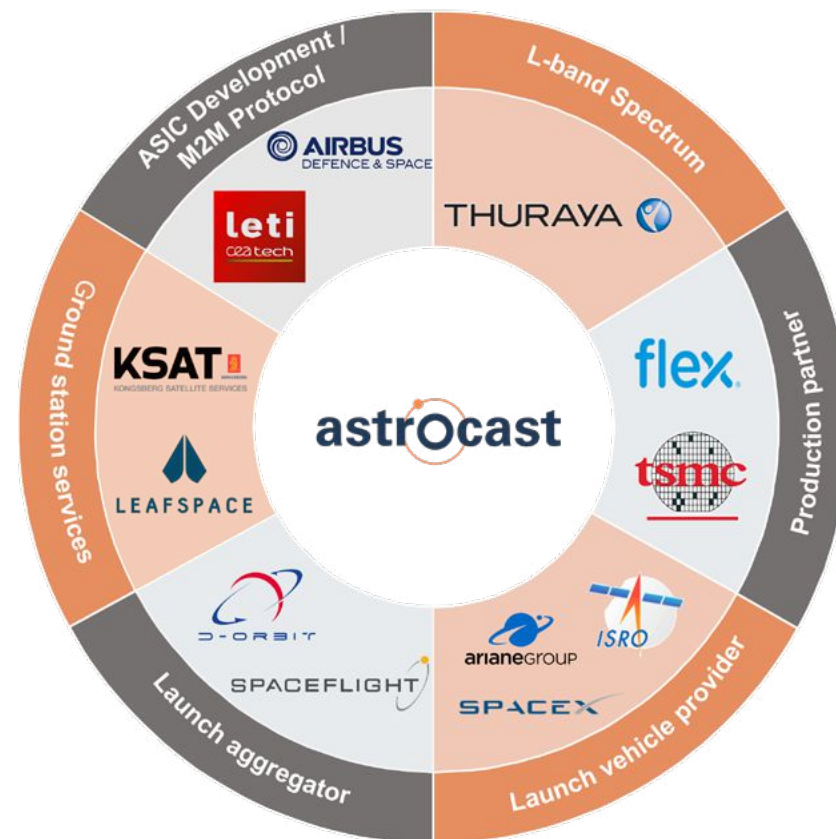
ASIC Development / M2M Protocol

AIRBUS DEFENCE & SPACE

leti cea tech

L-band Spectrum

THURAYA

Production partner

flex.

tsmc

Launch vehicle provider

arianeGROUP

ISRO

SPACEX

Launch aggregator

D-ORBIT

SPACEFLIGHT

Ground station services

KSAT KONGSBERG SATELLITE SERVICES

LEAFSPACE

astrocast